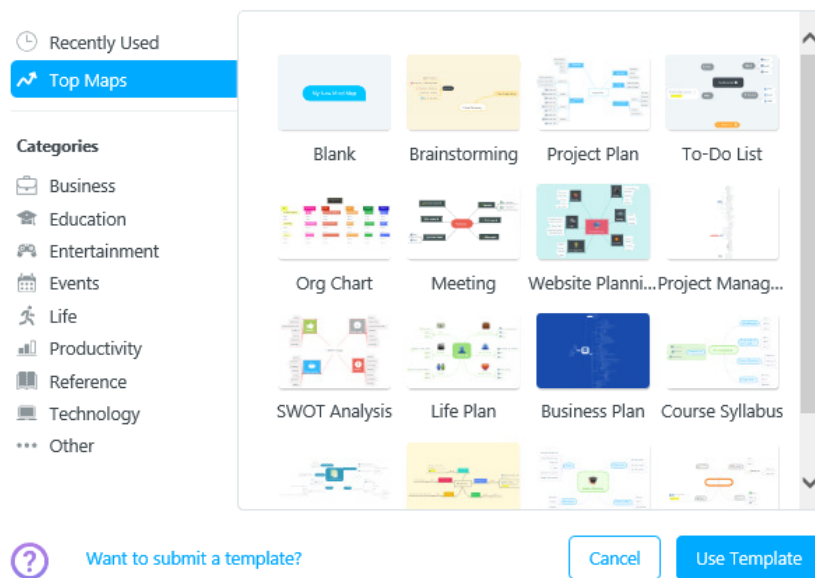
Recently Used
Top Maps

Categories
Business
Education
Entertainment
Events
Life
Productivity
Reference
Technology
Other

My New Mind Map
Blank
Brainstorming
Project Plan
To-Do List
Org Chart
Meeting
Website Planni...
Project Manag...
SWOT Analysis
Life Plan
Business Plan
Course Syllabus

Want to submit a template?
Cancel
Use Template